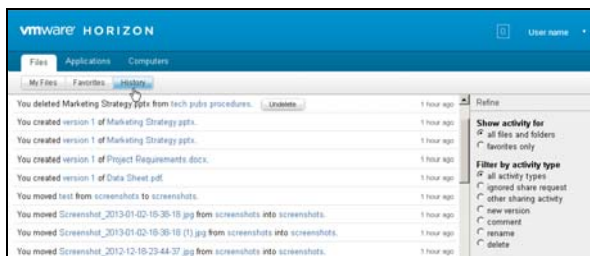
vmware HORIZON

User name

Files Applications Computers

My Files Favorites History

You deleted Marketing Strategy.pptx from tech pubs procedures. Undelete 1 hour ago
You created version 1 of Marketing Strategy.pptx. 1 hour ago
You created version 1 of Marketing Strategy.pptx. 1 hour ago
You created version 1 of Project Requirements.docx. 1 hour ago
You created version 1 of Data Sheet.pdf. 1 hour ago
You moved test from screenshots to screenshots. 1 hour ago
You moved Screenshot_2013-01-02-18-38-18.jpg from screenshots into screenshots. 1 hour ago
You moved Screenshot_2013-01-02-18-38-18 (1).jpg from screenshots into screenshots. 1 hour ago
You moved Screenshot_2012-12-18-23-44-37.jpg from screenshots into screenshots. 1 hour ago

Refine

Show activity for
all files and folders
favorites only

Filter by activity type
all activity types
ignored share request
other sharing activity
new version
comment
rename
delete